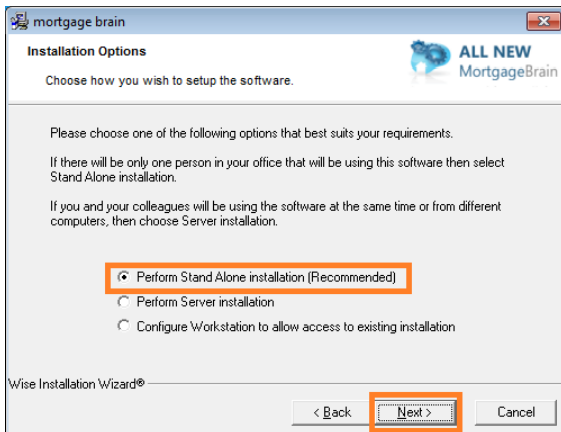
mortgage brain

Installation Options

Choose how you wish to setup the software.

ALL NEW
MortgageBrain

Please choose one of the following options that best suits your requirements.

If there will be only one person in your office that will be using this software then select Stand Alone installation.

If you and your colleagues will be using the software at the same time or from different computers, then choose Server installation.

Perform Stand Alone installation (Recommended)

Perform Server installation

Configure Workstation to allow access to existing installation

Wise Installation Wizard®

< Back

Next >

Cancel